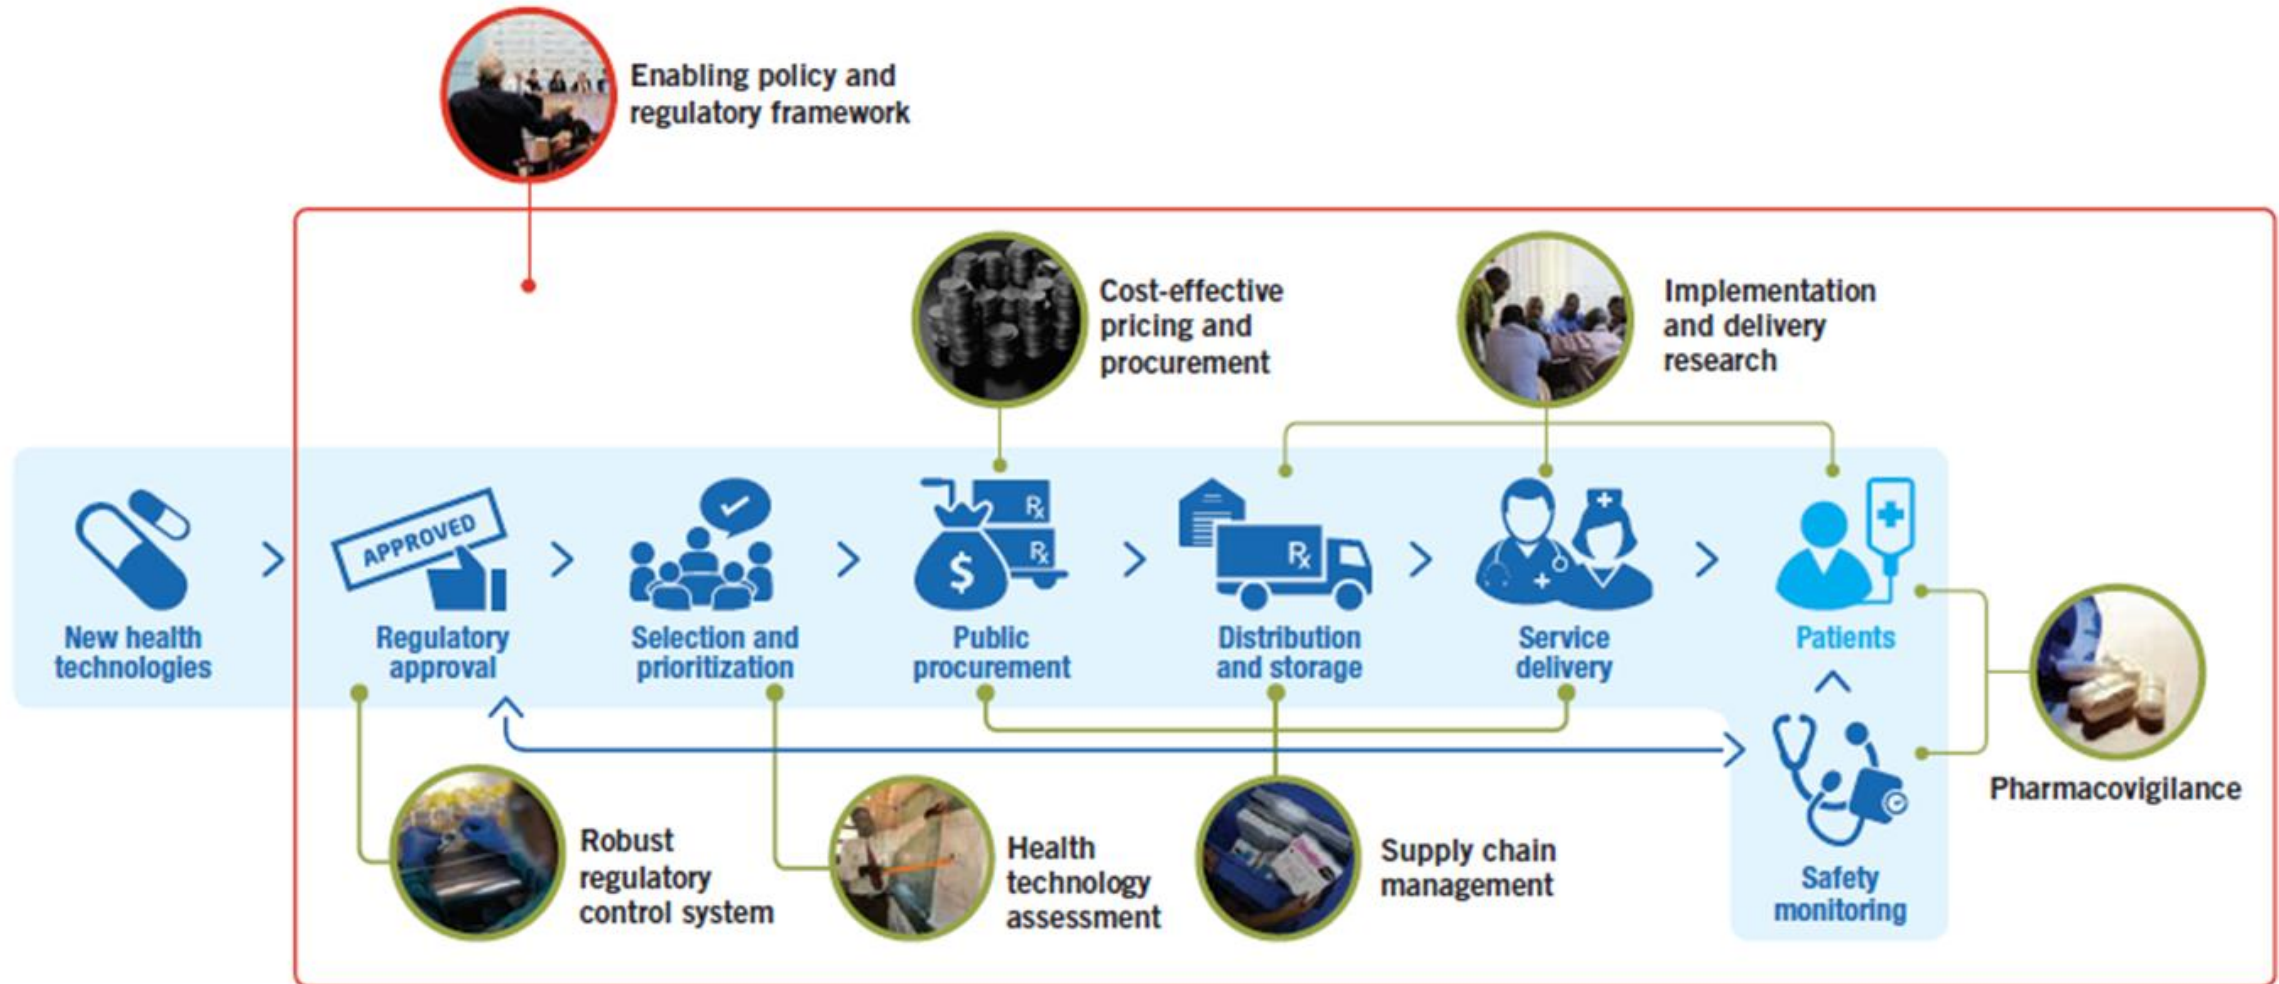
Enabling policy and regulatory framework

Cost-effective pricing and procurement

Implementation and delivery research

APPROVED

Rx

Rx

Rx

New health technologies

Regulatory approval

Selection and prioritization

Public procurement

Distribution and storage

Service delivery

Patients

Safety monitoring

Pharmacovigilance

Robust regulatory control system

Health technology assessment

Supply chain management